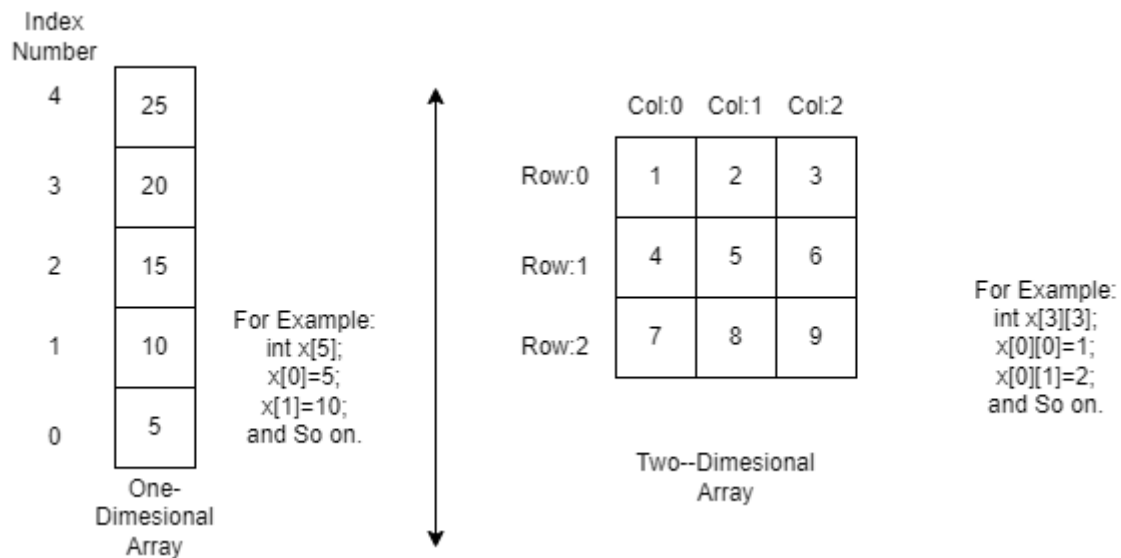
Index Number

| 4 | 25 |
|---|---|
| 3 | 20 |
| 2 | 15 |
| 1 | 10 |
| 0 | 5 |

One-Dimesional Array

For Example:
int x[5];
x[0]=5;
x[1]=10;
and So on.

| | Col:0 | Col:1 | Col:2 |
|---|---|---|---|
| Row:0 | 1 | 2 | 3 |
| Row:1 | 4 | 5 | 6 |
| Row:2 | 7 | 8 | 9 |

Two--Dimesional Array

For Example:
int x[3][3];
x[0][0]=1;
x[0][1]=2;
and So on.